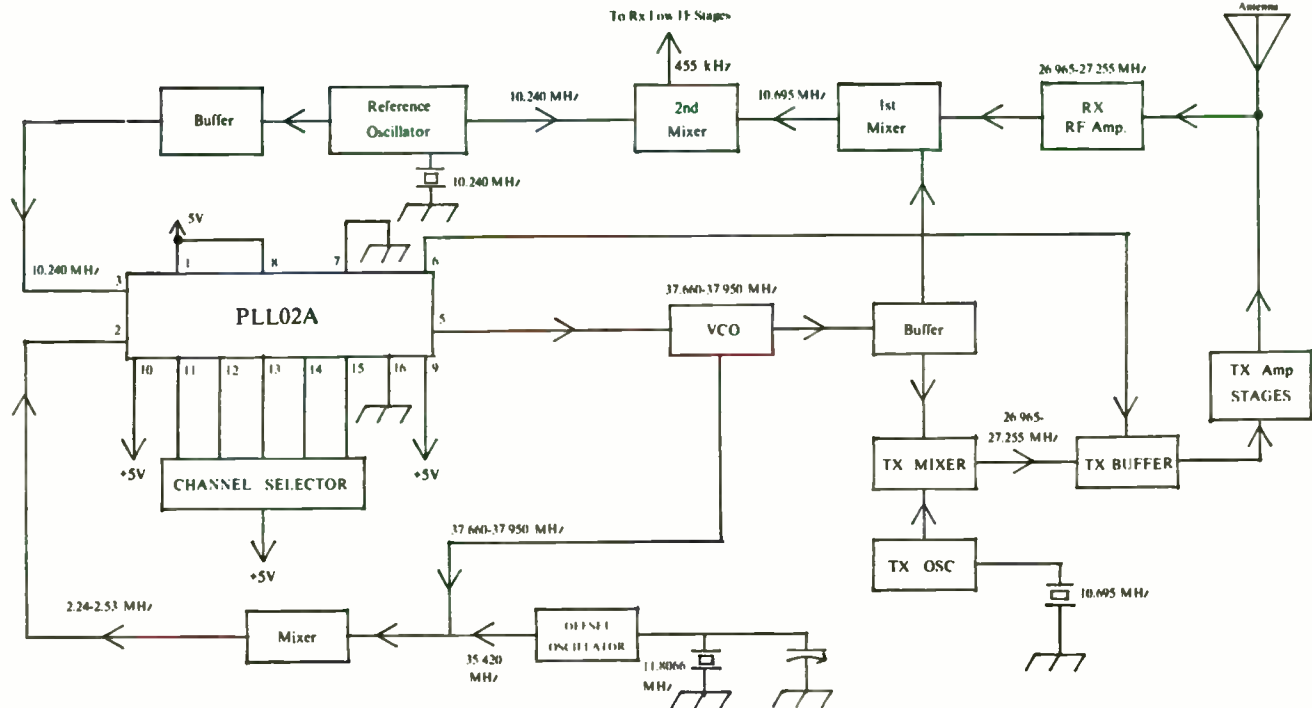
To Rx Low IF Stages

Antenna

455 kHz

26.965-27.255 MHz

Buffer

Reference Oscillator

10.240 MHz

2nd Mixer

10.695 MHz

1st Mixer

RX RF Amp.

10.240 MHz

5V

1

8

7

6

10.240 MHz

3

PLL02A

2

5

37.660-37.950 MHz

VCO

Buffer

10

11

12

13

14

15

16

9

TX Amp STAGES

+5V

+5V

CHANNEL SELECTOR

26.965-27.255 MHz

TX MIXER

TX BUFFER

+5V

37.660-37.950 MHz

TX OSC

10.695 MHz

2.24-2.53 MHz

Mixer

35.420 MHz

OFFSET OSCILLATOR

11.8066 MHz